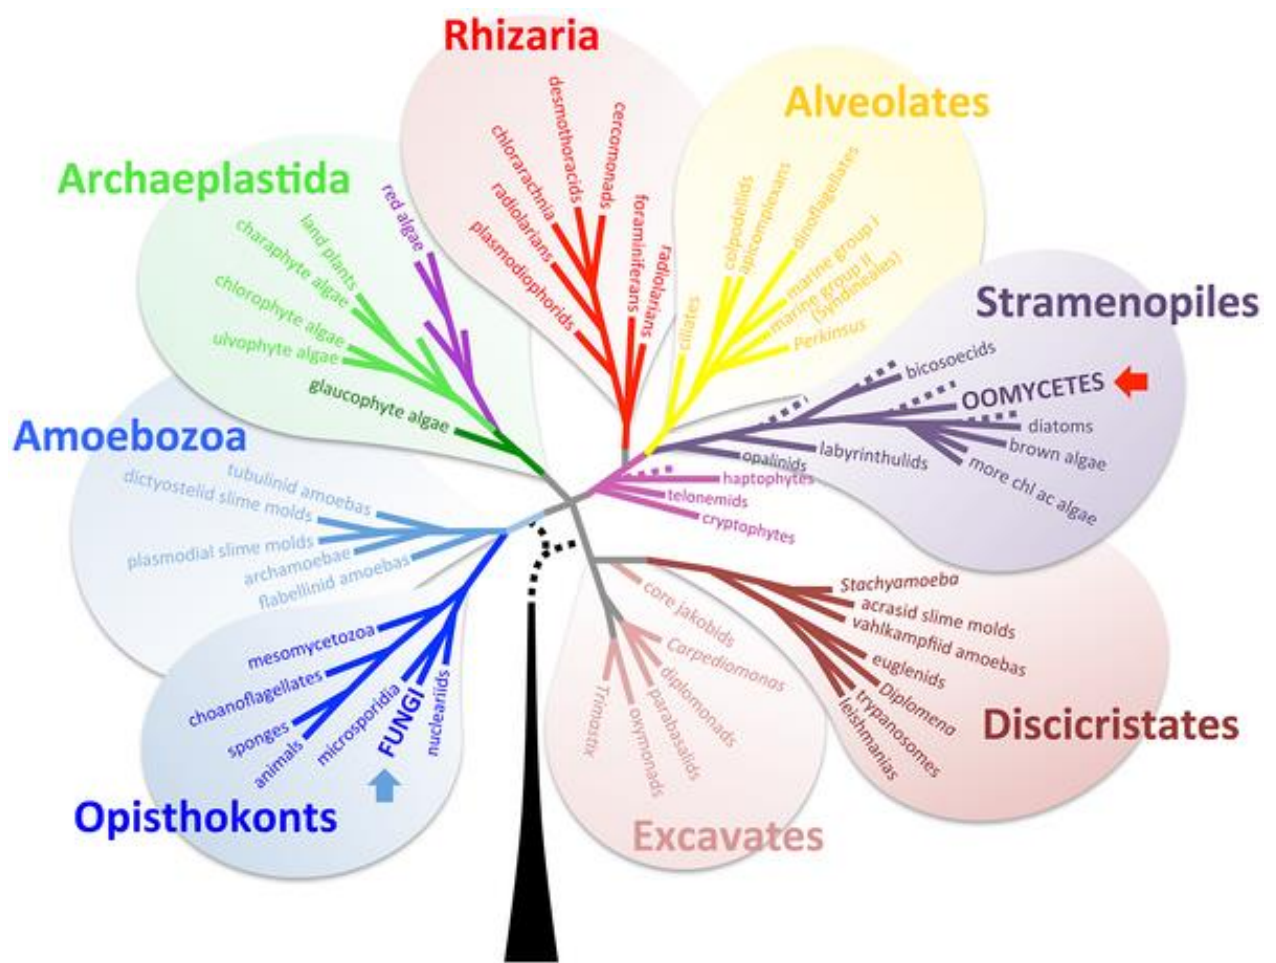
Rhizaria
desmothoracids
cercomonads
chlorarachnia
radiolarians
foraminiferans
plasmodiophorids
radiolarians

Alveolates
colpodellids
apicomplexans
dinoflagellates
marine group I
marine group II (Syndiniales)
ciliates
Perkinsus

Archaeplastida
red algae
land plants
charaphyte algae
chlorophyte algae
ulvophyte algae
glaucophyte algae

Stramenopiles
bicosoecids
OOMYCETES
diatoms
brown algae
labyrinthulids
opalinids
more chl ac algae

haptophytes
telonemids
cryptophytes

Amoebozoa
tubulinid amoebas
dictyostelid slime molds
plasmodial slime molds
archamoebae
flabellinid amoebas

Opisthokonts
mesomycetozoa
choanoflagellates
sponges
animals
microsporidia
FUNGI
nucleariids

Excavates
core jakobids
Carpediomonas
diplomonads
parabasalids
oxymonads
Trimastix

Discicristates
Stachyamoeba
acrasid slime molds
vahlkampfiid amoebas
euglenids
Diplomena
trypanosomes
leishmanias